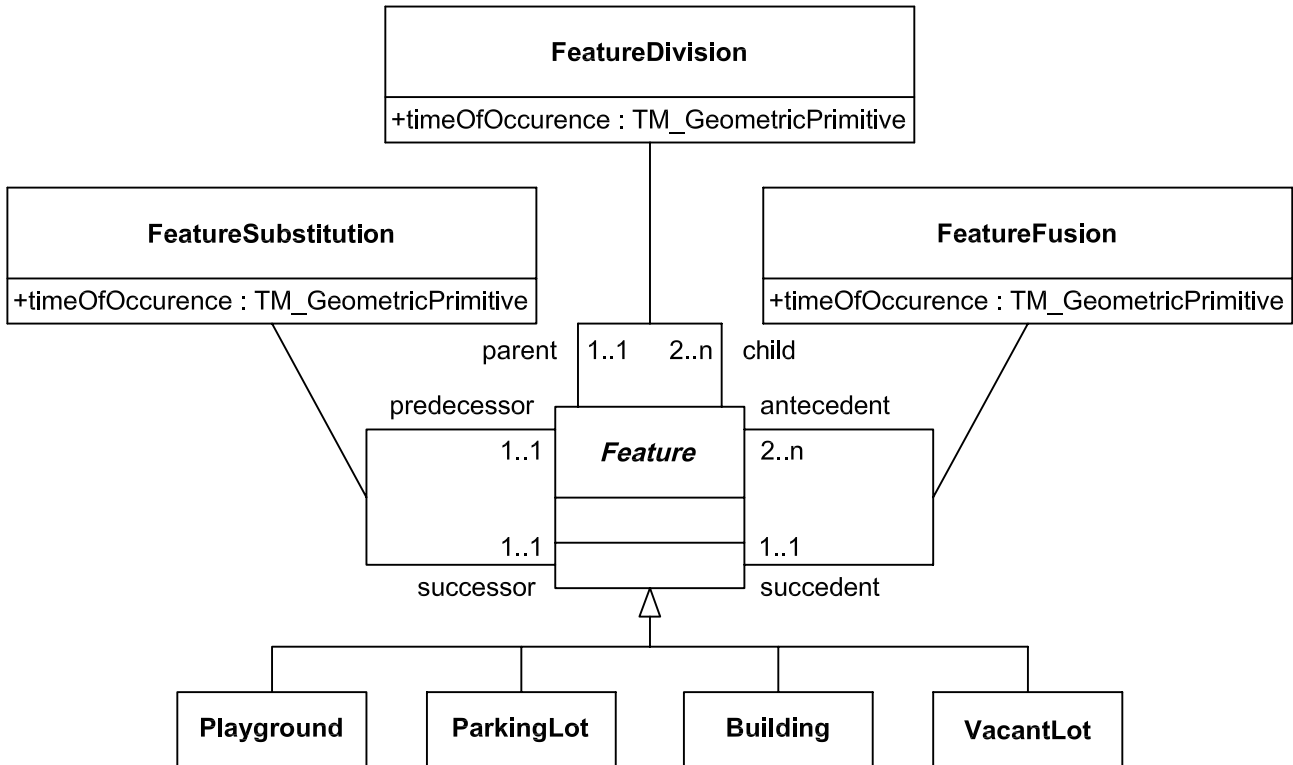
FeatureDivision

+timeOfOccurence : TM_GeometricPrimitive

FeatureSubstitution

+timeOfOccurence : TM_GeometricPrimitive

FeatureFusion

+timeOfOccurence : TM_GeometricPrimitive

parent 1..1 2..n child

predecessor

antecedent

1..1

*Feature*

2..n

1..1

1..1

successor

succedent

Playground

ParkingLot

Building

VacantLot